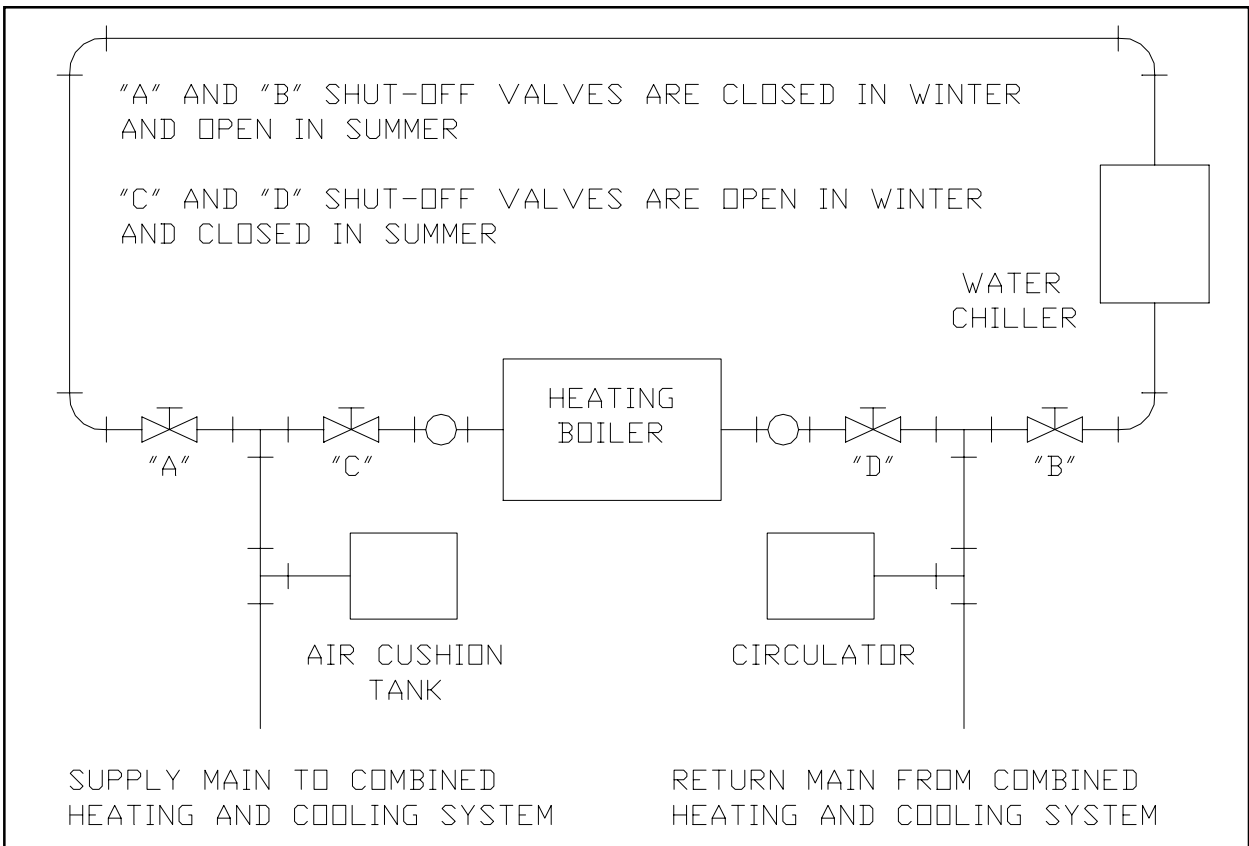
"A" AND "B" SHUT-OFF VALVES ARE CLOSED IN WINTER AND OPEN IN SUMMER

"C" AND "D" SHUT-OFF VALVES ARE OPEN IN WINTER AND CLOSED IN SUMMER

WATER CHILLER

HEATING BOILER

"A"

"C"

"D"

"B"

AIR CUSHION TANK

CIRCULATOR

SUPPLY MAIN TO COMBINED HEATING AND COOLING SYSTEM

RETURN MAIN FROM COMBINED HEATING AND COOLING SYSTEM